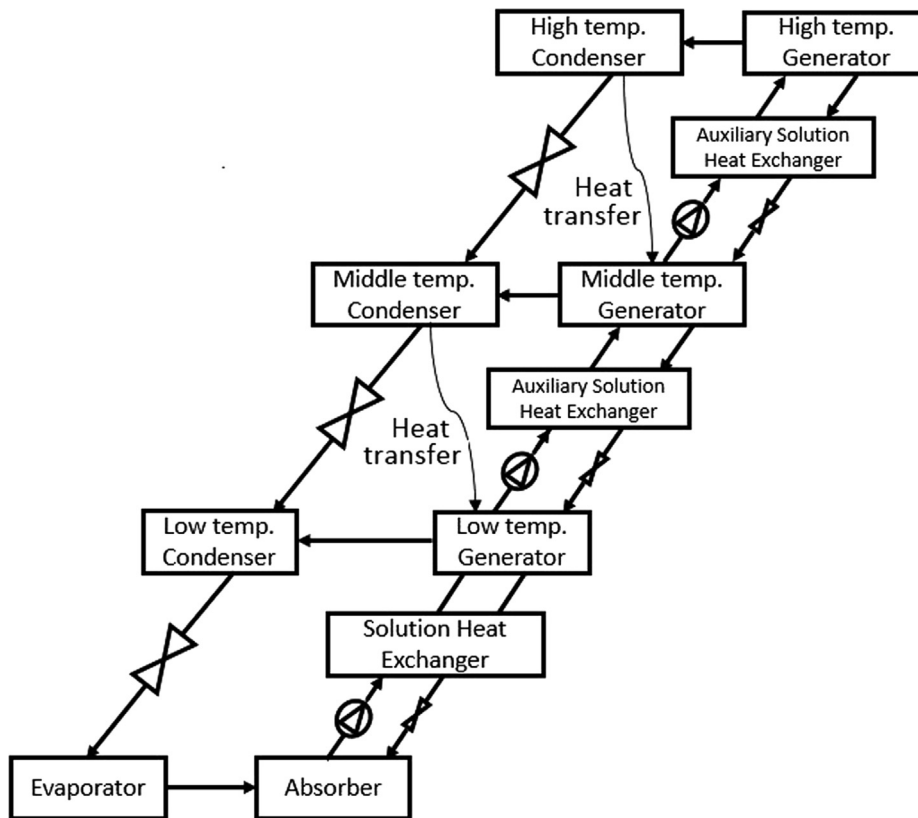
High temp. Condenser

High temp. Generator

Auxiliary Solution Heat Exchanger

Heat transfer

Middle temp. Condenser

Middle temp. Generator

Auxiliary Solution Heat Exchanger

Heat transfer

Low temp. Condenser

Low temp. Generator

Solution Heat Exchanger

Evaporator

Absorber